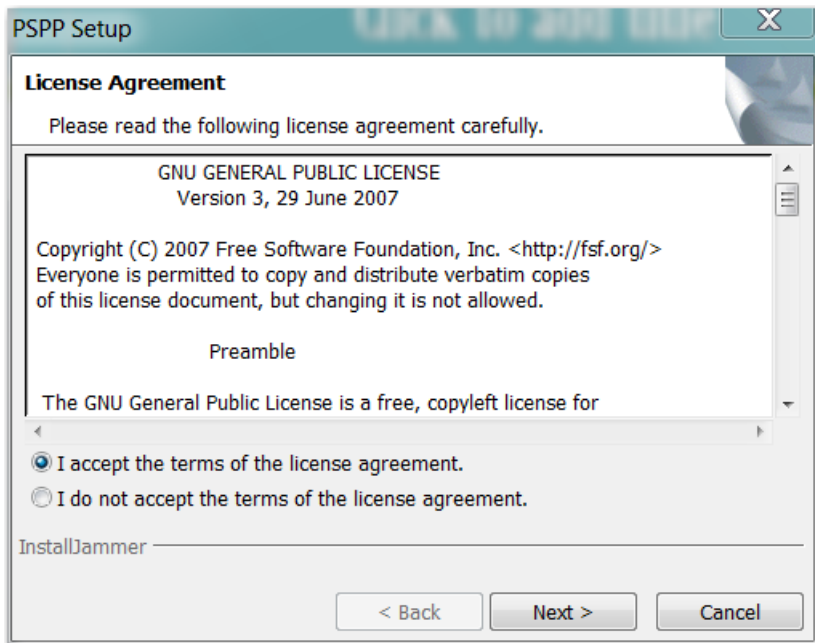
PSPP Setup

License Agreement

Please read the following license agreement carefully.

GNU GENERAL PUBLIC LICENSE
Version 3, 29 June 2007

Copyright (C) 2007 Free Software Foundation, Inc. <http://fsf.org/>
Everyone is permitted to copy and distribute verbatim copies
of this license document, but changing it is not allowed.

Preamble

The GNU General Public License is a free, copyleft license for

I accept the terms of the license agreement.

I do not accept the terms of the license agreement.

InstallJammer

< Back

Next >

Cancel